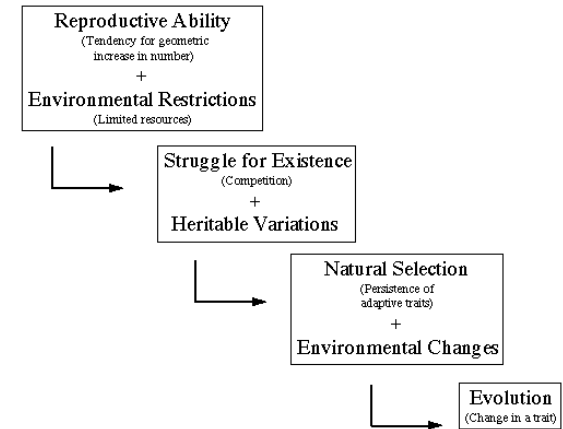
Reproductive Ability
(Tendency for geometric increase in number)
+
Environmental Restrictions
(Limited resources)

Struggle for Existence
(Competition)
+
Heritable Variations

Natural Selection
(Persistence of adaptive traits)
+
Environmental Changes

Evolution
(Change in a trait)